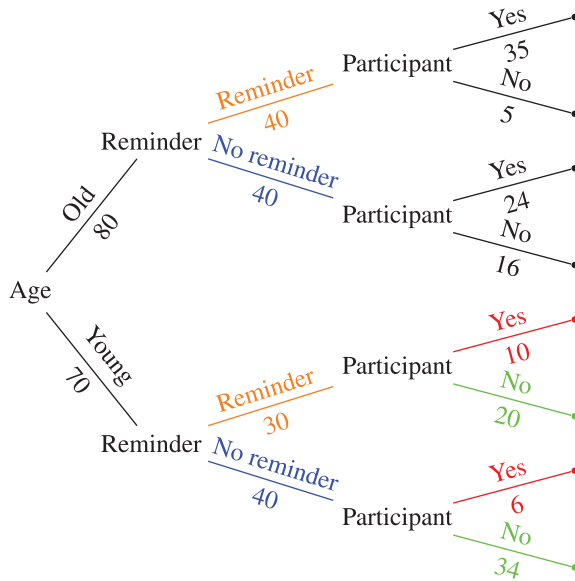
Age

Old
80

Reminder

Reminder
40

Participant

Yes
35

No
5

No reminder
40

Participant

Yes
24

No
16

Young
70

Reminder

Reminder
30

Participant

Yes
10

No
20

No reminder
40

Participant

Yes
6

No
34